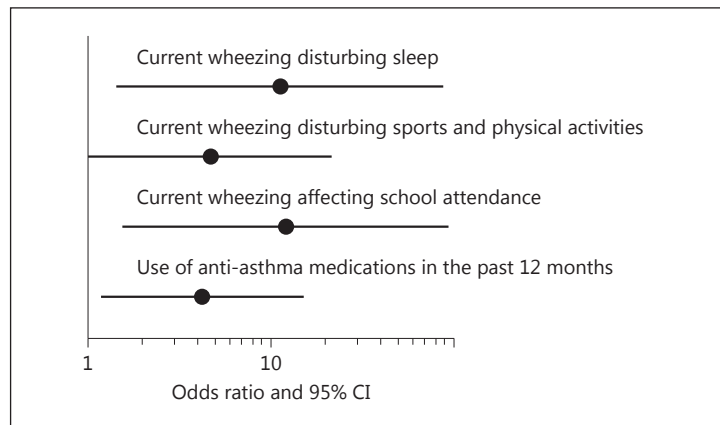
Current wheezing disturbing sleep

Current wheezing disturbing sports and physical activities

Current wheezing affecting school attendance

Use of anti-asthma medications in the past 12 months

1

10

Odds ratio and 95% CI